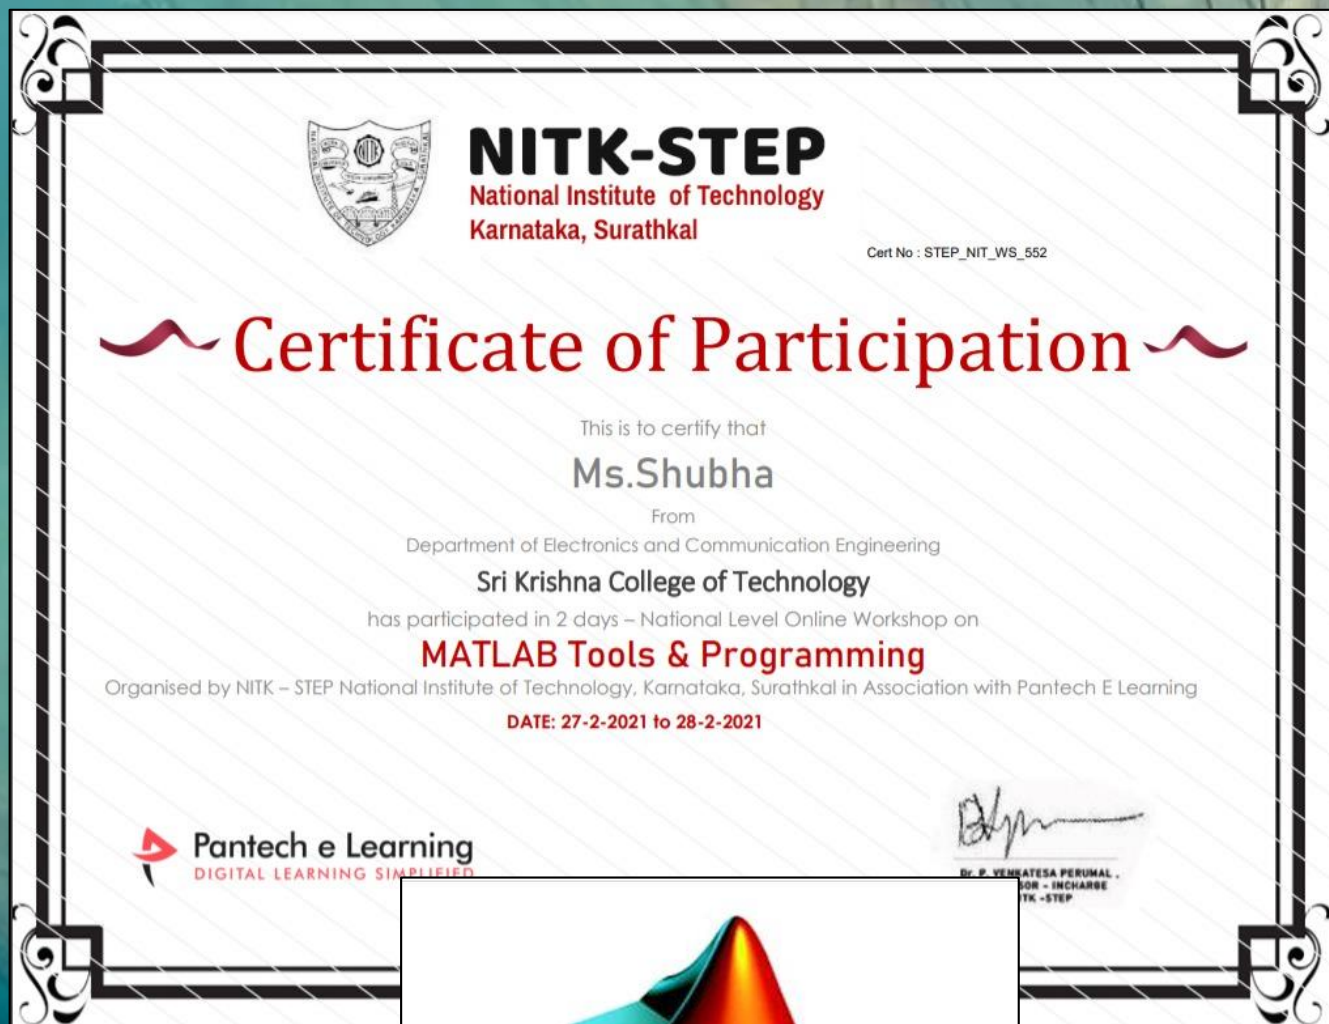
NITK-STEP
National Institute of Technology
Karnataka, Surathkal

Cert No : STEP_NIT_WS_552

Certificate of Participation

This is to certify that

Ms.Shubha

From

Department of Electronics and Communication Engineering

Sri Krishna College of Technology

has participated in 2 days – National Level Online Workshop on

MATLAB Tools & Programming

Organised by NITK – STEP National Institute of Technology, Karnataka, Surathkal in Association with Pantech E Learning

DATE: 27-2-2021 to 28-2-2021

Pantech e Learning
DIGITAL LEARNING SIM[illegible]

Dr. P. VE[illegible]ATESA PERUMAL,
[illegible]SOR - INCHARGE
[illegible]TK -STEP